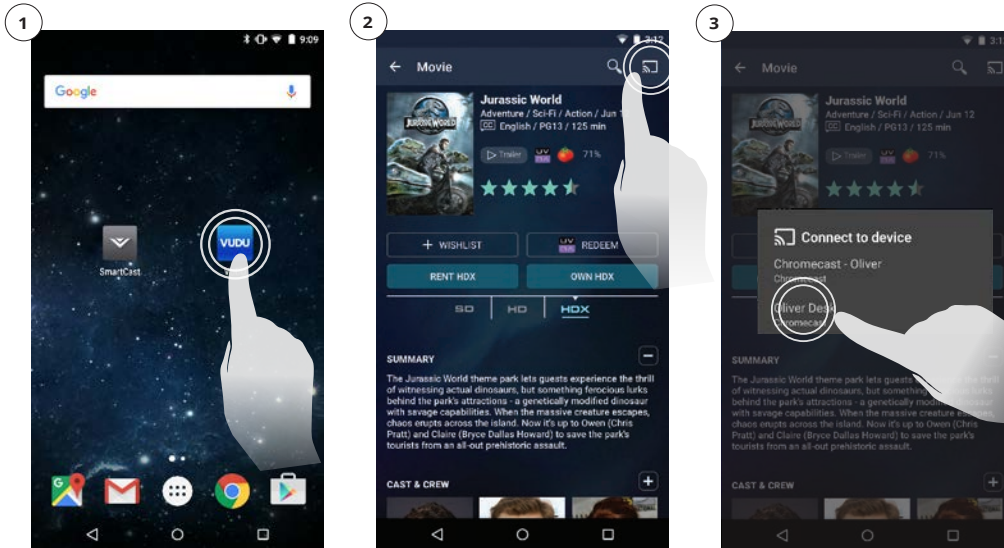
1

9:09

Google

VUDU

SmartCast

2

3:12

Movie

Jurassic World

Adventure / Sci-Fi / Action / Jun 1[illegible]

CC English / PG13 / 125 min

Trailer

UV

71%

+ WISHLIST

UV REDEEM

RENT HDX

OWN HDX

SD

HD

HDX

SUMMARY

The Jurassic World theme park lets guests experience the thrill of witnessing actual dinosaurs, but something ferocious lurks behind the park's attractions - a genetically modified dinosaur with savage capabilities. When the massive creature escapes, chaos erupts across the island. Now it's up to Owen (Chris Pratt) and Claire (Bryce Dallas Howard) to save the park's tourists from an all-out prehistoric assault.

CAST & CREW

3

3:1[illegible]

Movie

Jurassic World

Adventure / Sci-Fi / Action / Jun 12

CC English / PG13 / 125 min

Trailer

71%

Connect to device

Chromecast - Oliver

Chromecast

Oliver Desk

Chromecast

SUMMARY

The Jurassic World theme park lets guests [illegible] of witnessing actual dinosaurs, but something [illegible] behind the park's attractions - a genetically modi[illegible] dinosaur with savage capabilities. When the massive creature es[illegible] chaos erupts across the island. Now it's up to Owen (Chris Pratt) and Claire (Bryce Dallas Howard) to save the park's tourists from an all-out prehistoric assault.

CAST & CREW